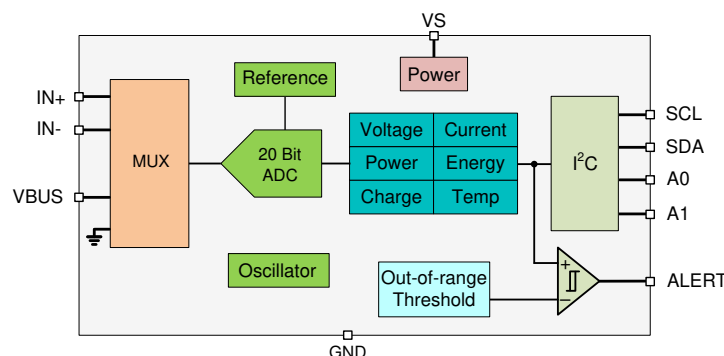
VS

Power

Reference

IN+

IN-

VBUS

MUX

20 Bit ADC

| Voltage | Current |
|---|---|
| Power | Energy |
| Charge | Temp |

$I^2C$

SCL

SDA

A0

A1

Oscillator

Out-of-range Threshold

+

−

ALERT

GND